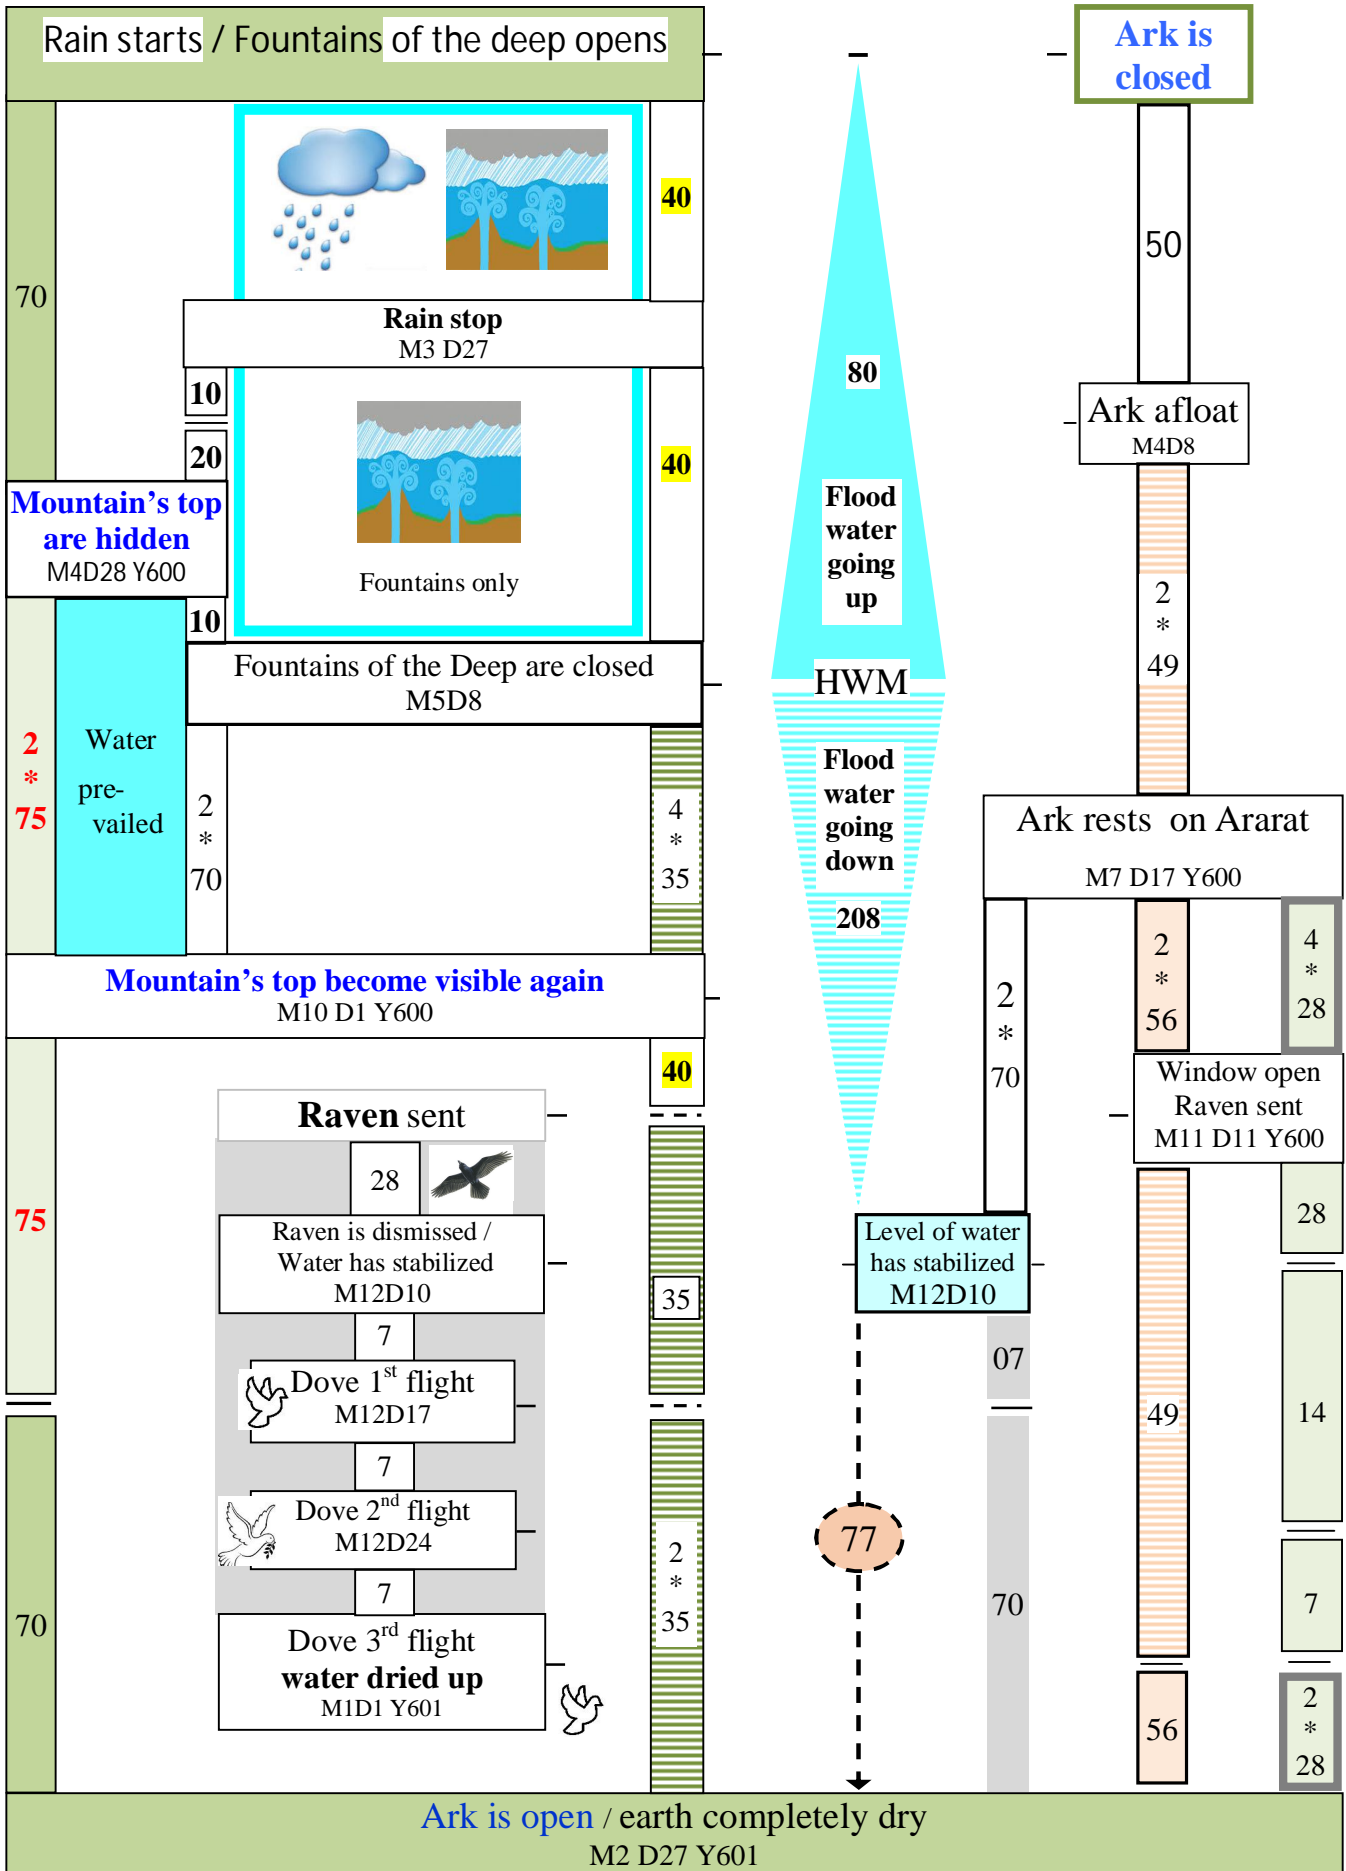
Rain starts / Fountains of the deep opens

Ark is closed

70

40

50

Rain stop
M3 D27

80

Ark afloat
M4D8

10

20

40

Mountain's top are hidden
M4D28 Y600

Fountains only

Flood water going up

2
*
49

10

Fountains of the Deep are closed
M5D8

HWM

2
*
75

Water pre-vailed

2
*
70

4
*
35

Flood water going down

Ark rests on Ararat
M7 D17 Y600

208

2
*
70

2
*
56

4
*
28

Mountain's top become visible again
M10 D1 Y600

40

Window open
Raven sent
M11 D11 Y600

Raven sent

28

75

Raven is dismissed / Water has stabilized
M12D10

35

Level of water has stabilized
M12D10

28

7

07

Dove $1^{st}$ flight
M12D17

49

14

7

77

Dove $2^{nd}$ flight
M12D24

2
*
35

70

7

70

7

Dove $3^{rd}$ flight
water dried up
M1D1 Y601

56

2
*
28

Ark is open / earth completely dry
M2 D27 Y601